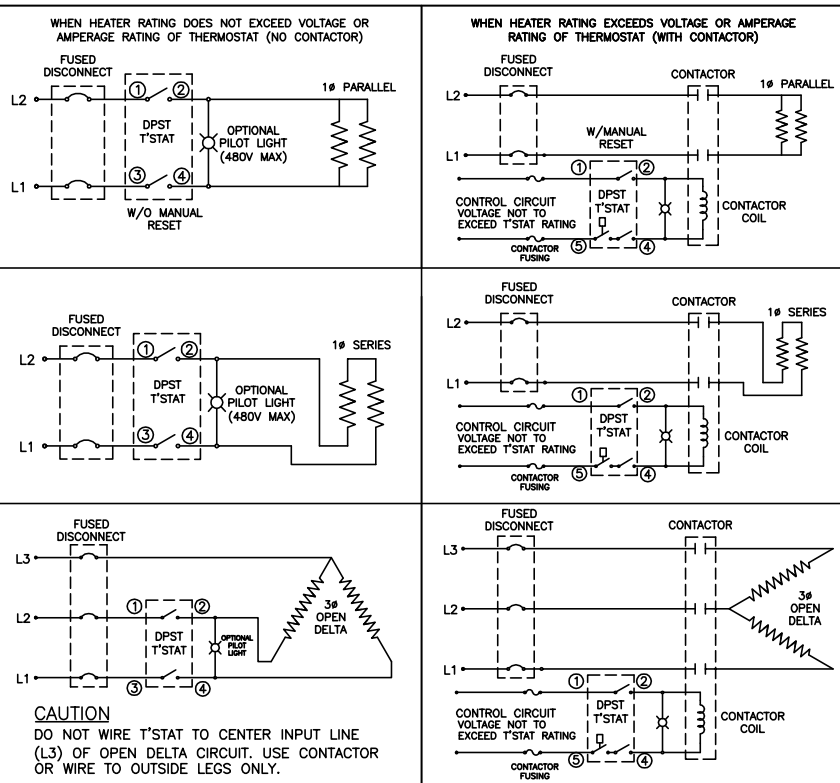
WHEN HEATER RATING DOES NOT EXCEED VOLTAGE OR AMPERAGE RATING OF THERMOSTAT (NO CONTACTOR)

FUSED DISCONNECT

L2

L1

① ②

DPST T'STAT

③ ④

W/O MANUAL RESET

OPTIONAL PILOT LIGHT (480V MAX)

1ø PARALLEL

WHEN HEATER RATING EXCEEDS VOLTAGE OR AMPERAGE RATING OF THERMOSTAT (WITH CONTACTOR)

FUSED DISCONNECT

CONTACTOR

1ø PARALLEL

L2

L1

W/MANUAL RESET

① ②

CONTROL CIRCUIT VOLTAGE NOT TO EXCEED T'STAT RATING

DPST T'STAT

⑤ ④

CONTACTOR FUSING

CONTACTOR COIL

FUSED DISCONNECT

L2

L1

① ②

DPST T'STAT

③ ④

OPTIONAL PILOT LIGHT (480V MAX)

1ø SERIES

FUSED DISCONNECT

CONTACTOR

1ø SERIES

L2

L1

① ②

CONTROL CIRCUIT VOLTAGE NOT TO EXCEED T'STAT RATING

DPST T'STAT

⑤ ④

CONTACTOR FUSING

CONTACTOR COIL

FUSED DISCONNECT

L3

L2

L1

① ②

DPST T'STAT

③ ④

OPTIONAL PILOT LIGHT

3ø OPEN DELTA

CAUTION

DO NOT WIRE T'STAT TO CENTER INPUT LINE (L3) OF OPEN DELTA CIRCUIT. USE CONTACTOR OR WIRE TO OUTSIDE LEGS ONLY.

FUSED DISCONNECT

CONTACTOR

L3

L2

L1

3ø OPEN DELTA

① ②

CONTROL CIRCUIT VOLTAGE NOT TO EXCEED T'STAT RATING

DPST T'STAT

⑤ ④

CONTACTOR FUSING

CONTACTOR COIL